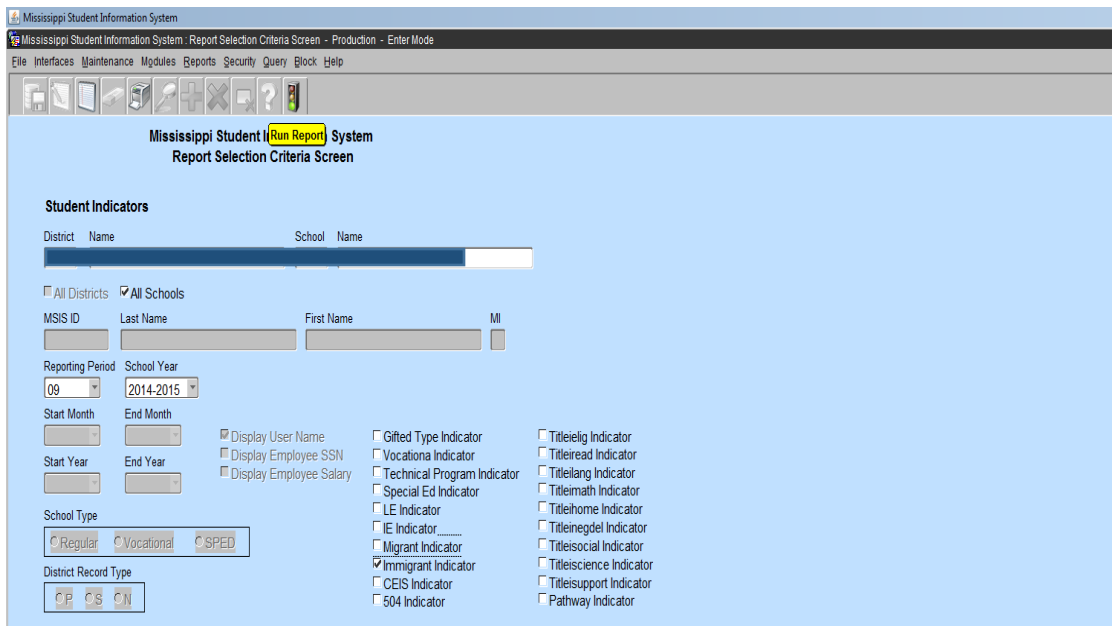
Mississippi Student Information System

Mississippi Student Information System : Report Selection Criteria Screen - Production - Enter Mode

File Interfaces Maintenance Modules Reports Security Query Block Help

Mississippi Student I Run Report System
Report Selection Criteria Screen

Student Indicators

District Name School Name

All Districts All Schools

MSIS ID Last Name First Name MI

Reporting Period School Year
09 2014-2015

Start Month End Month

Start Year End Year

Display User Name
Display Employee SSN
Display Employee Salary

School Type
Regular Vocational SPED

District Record Type
P S N

Gifted Type Indicator
Vocationa Indicator
Technical Program Indicator
Special Ed Indicator
LE Indicator
IE Indicator
Migrant Indicator
Immigrant Indicator
CEIS Indicator
504 Indicator

Titleielig Indicator
Titleiread Indicator
Titleilang Indicator
Titleimath Indicator
Titleihome Indicator
Titleinegdel Indicator
Titleisocial Indicator
Titleiscience Indicator
Titleisupport Indicator
Pathway Indicator